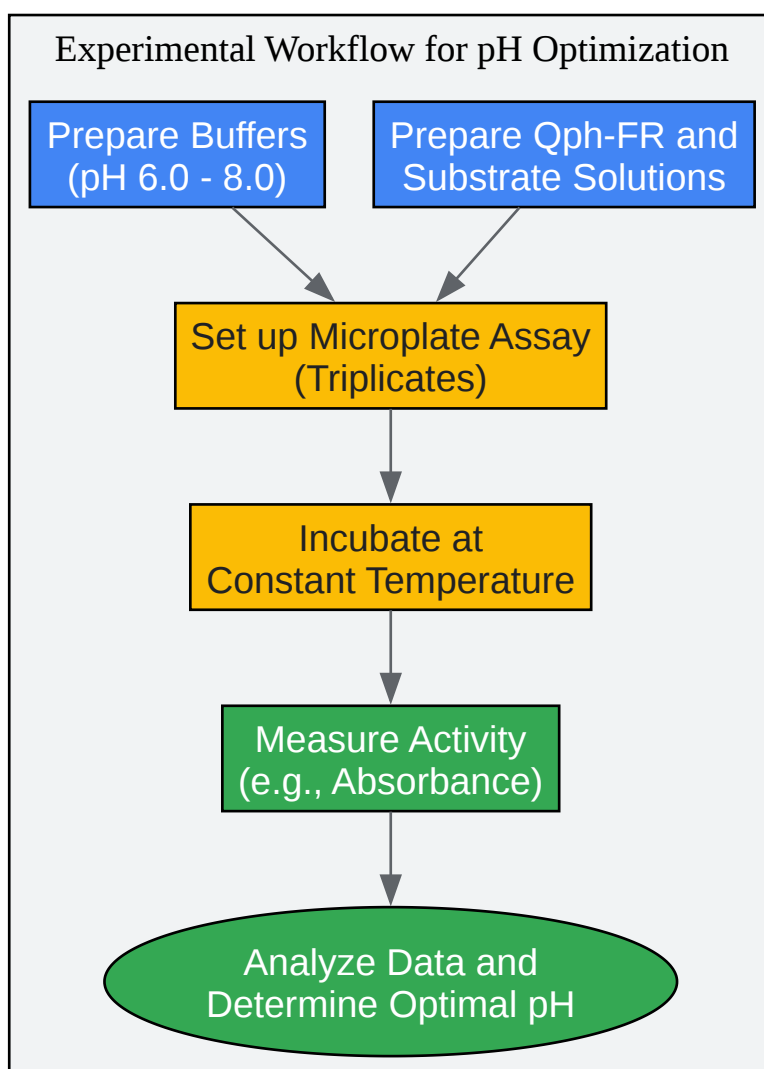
Experimental Workflow for pH Optimization

Prepare Buffers (pH 6.0 - 8.0)

Prepare Qph-FR and Substrate Solutions

Set up Microplate Assay (Triplicates)

Incubate at Constant Temperature

Measure Activity (e.g., Absorbance)

Analyze Data and Determine Optimal pH